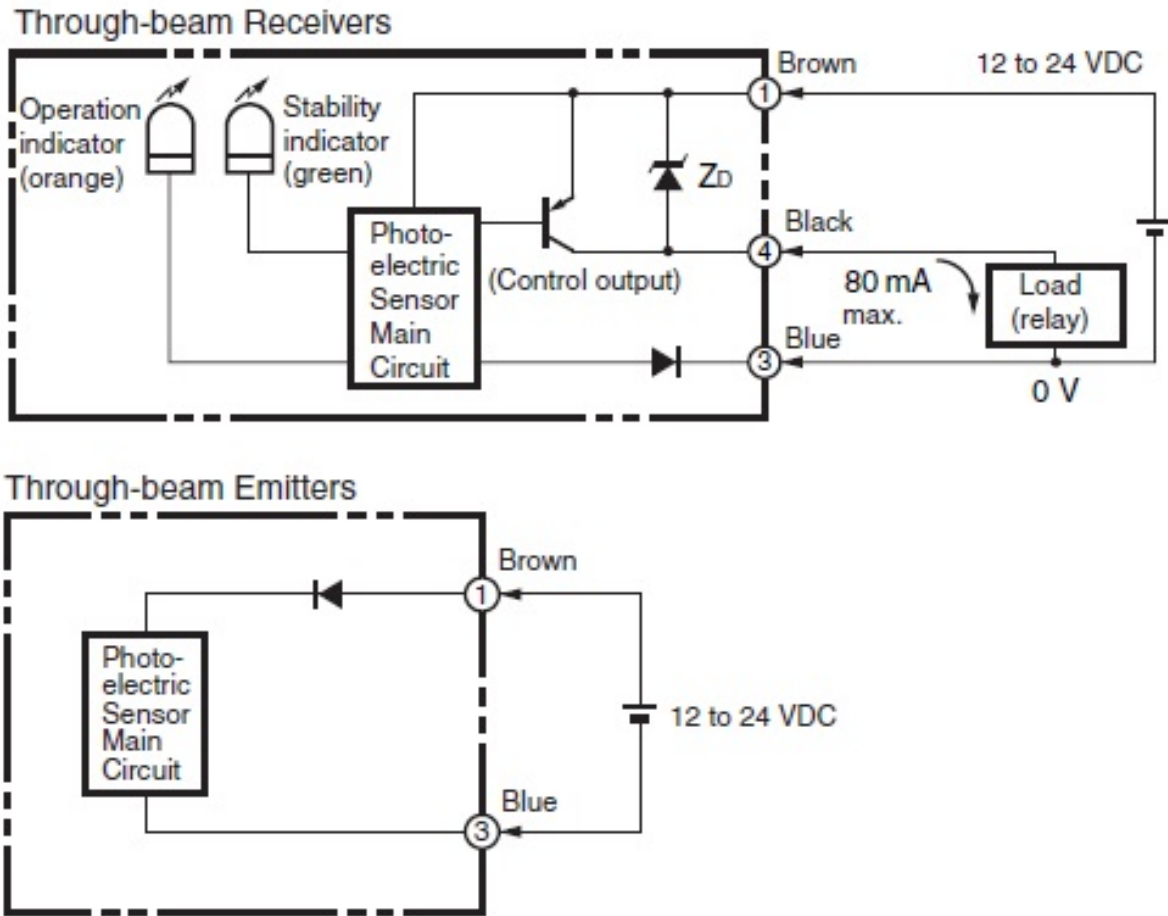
Through-beam Receivers

Operation indicator (orange)

Stability indicator (green)

Photo-electric Sensor Main Circuit

(Control output)

$Z_D$

Brown

1

Black

4

Blue

3

12 to 24 VDC

80 mA max.

Load (relay)

0 V

Through-beam Emitters

Photo-electric Sensor Main Circuit

Brown

1

Blue

3

12 to 24 VDC